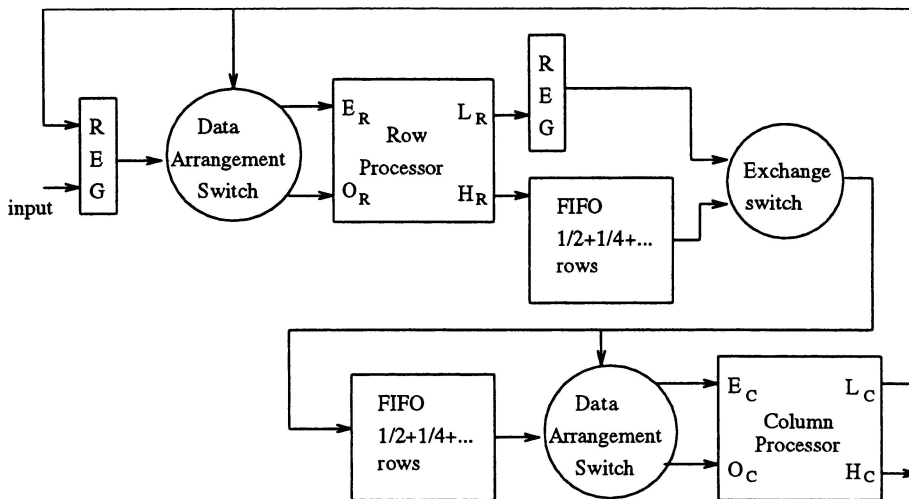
R
E
G

input

Data
Arrangement
Switch

$E_R$
Row
Processor
$O_R$

$L_R$
$H_R$

R
E
G

FIFO
1/2+1/4+...
rows

Exchange
switch

FIFO
1/2+1/4+...
rows

Data
Arrangement
Switch

$E_C$
Column
Processor
$O_C$

$L_C$
$H_C$